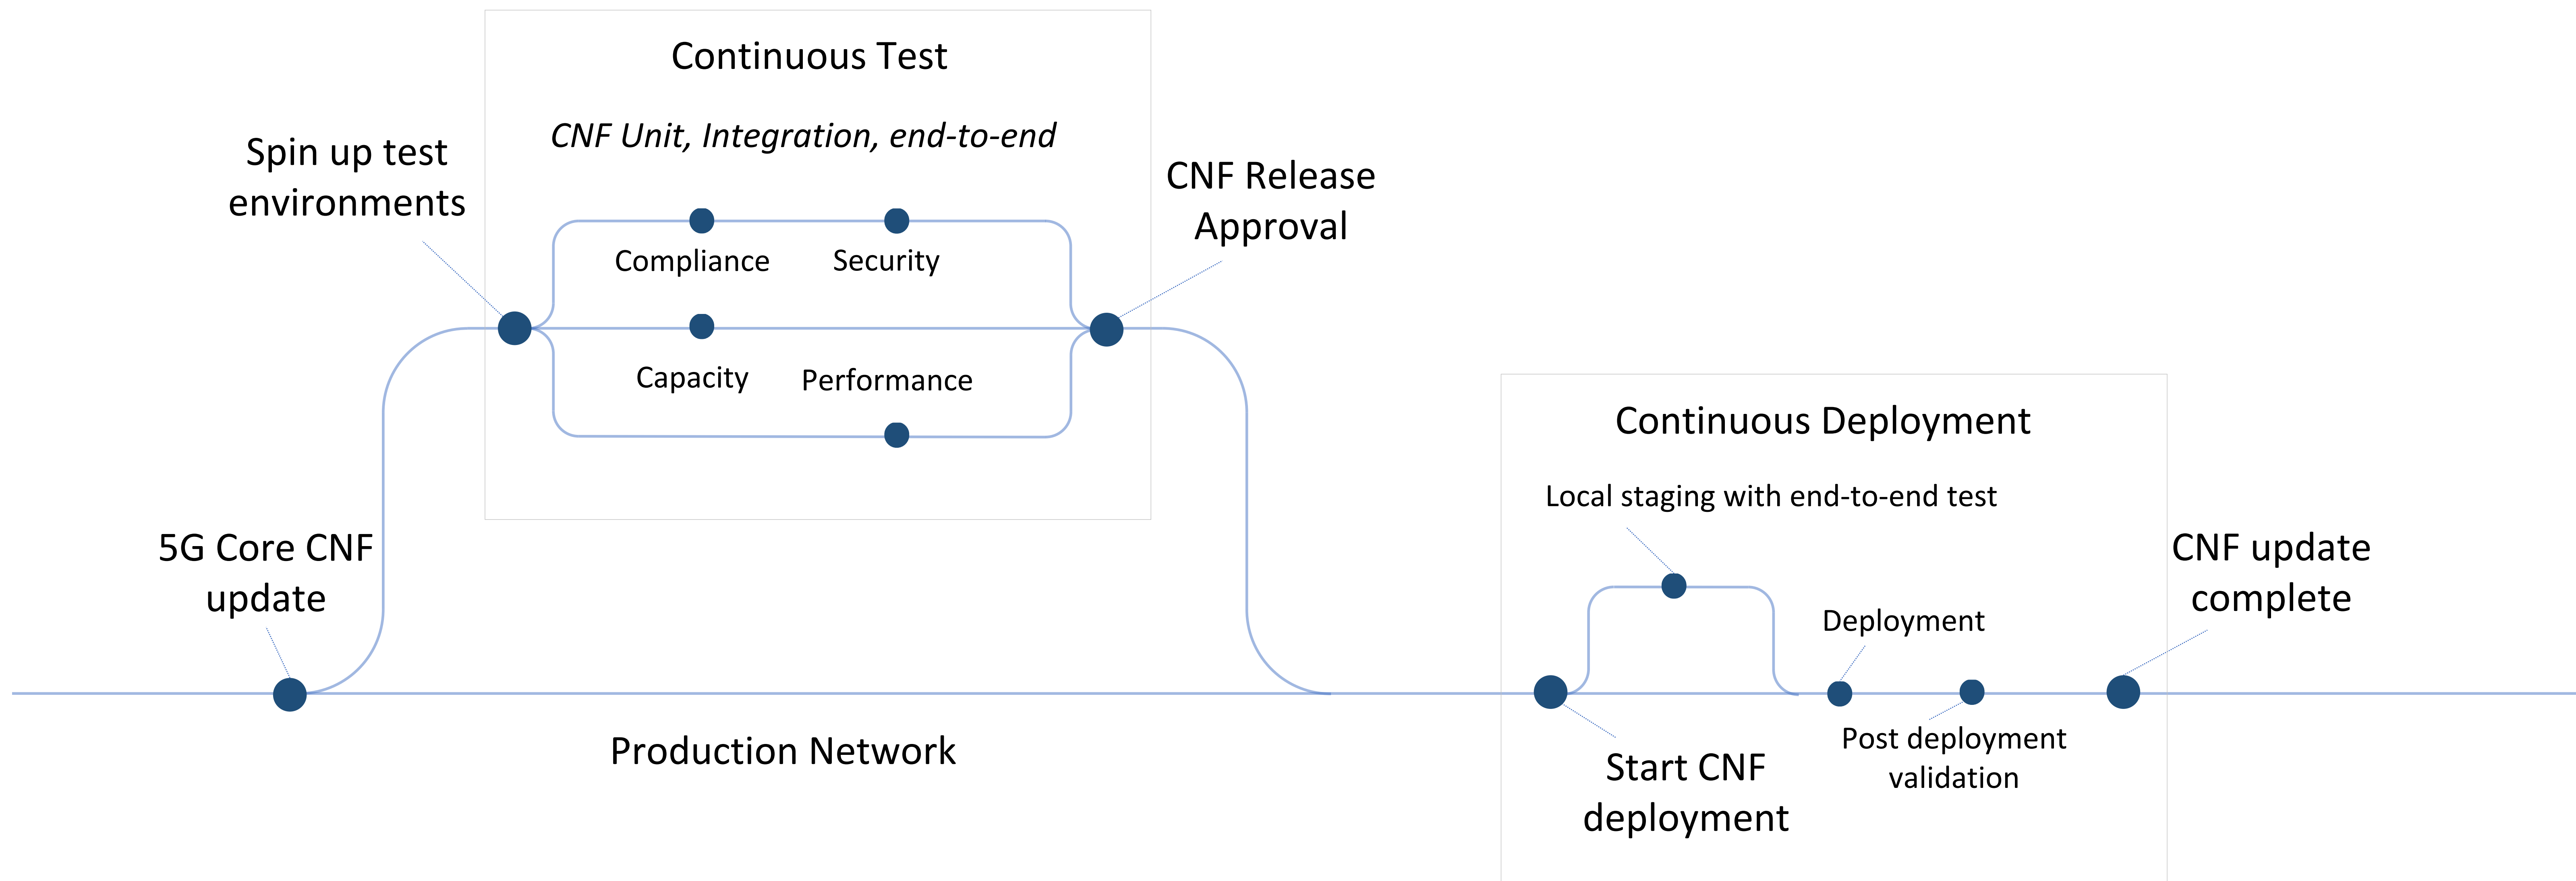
Continuous Test

*CNF Unit, Integration, end-to-end*

Spin up test environments

CNF Release Approval

Compliance

Security

Capacity

Performance

Continuous Deployment

Local staging with end-to-end test

5G Core CNF update

CNF update complete

Deployment

Production Network

Post deployment validation

Start CNF deployment